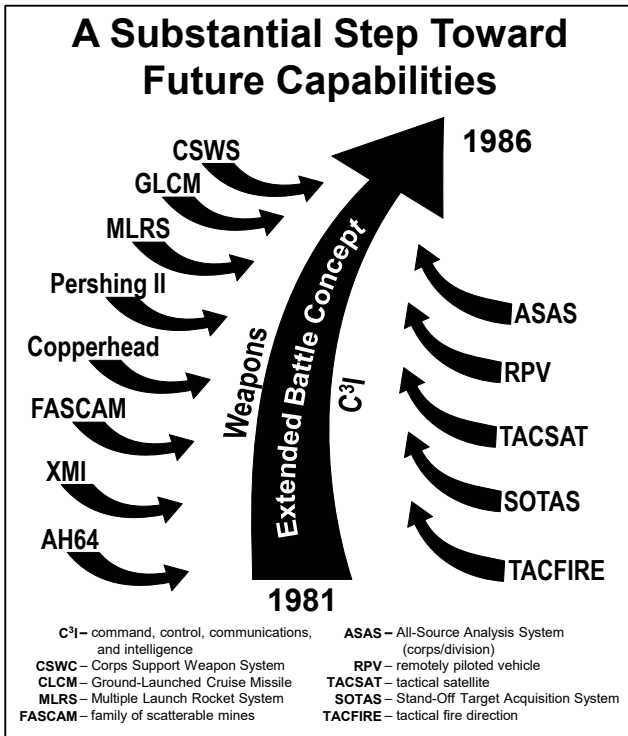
A Substantial Step Toward Future Capabilities

1986

CSWS
GLCM
MLRS
Pershing II
Copperhead
FASCAM
XMI
AH64

Weapons
Extended Battle Concept
$C^3I$

ASAS
RPV
TACSAT
SOTAS
TACFIRE

1981

$C^3I$ – command, control, communications, and intelligence
CSWC – Corps Support Weapon System
CLCM – Ground-Launched Cruise Missile
MLRS – Multiple Launch Rocket System
FASCAM – family of scatterable mines

ASAS – All-Source Analysis System (corps/division)
RPV – remotely piloted vehicle
TACSAT – tactical satellite
SOTAS – Stand-Off Target Acquisition System
TACFIRE – tactical fire direction